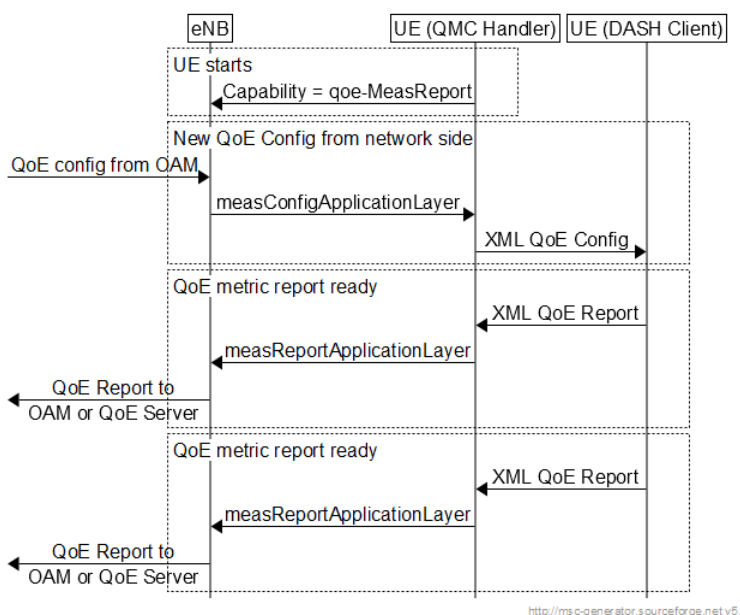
eNB
UE (QMC Handler)
UE (DASH Client)

UE starts
Capability = qoe-MeasReport

New QoE Config from network side
QoE config from OAM
measConfigApplicationLayer
XML QoE Config

QoE metric report ready
XML QoE Report
measReportApplicationLayer
QoE Report to OAM or QoE Server

QoE metric report ready
XML QoE Report
measReportApplicationLayer
QoE Report to OAM or QoE Server

http://msc-generator.sourceforge.net v5.